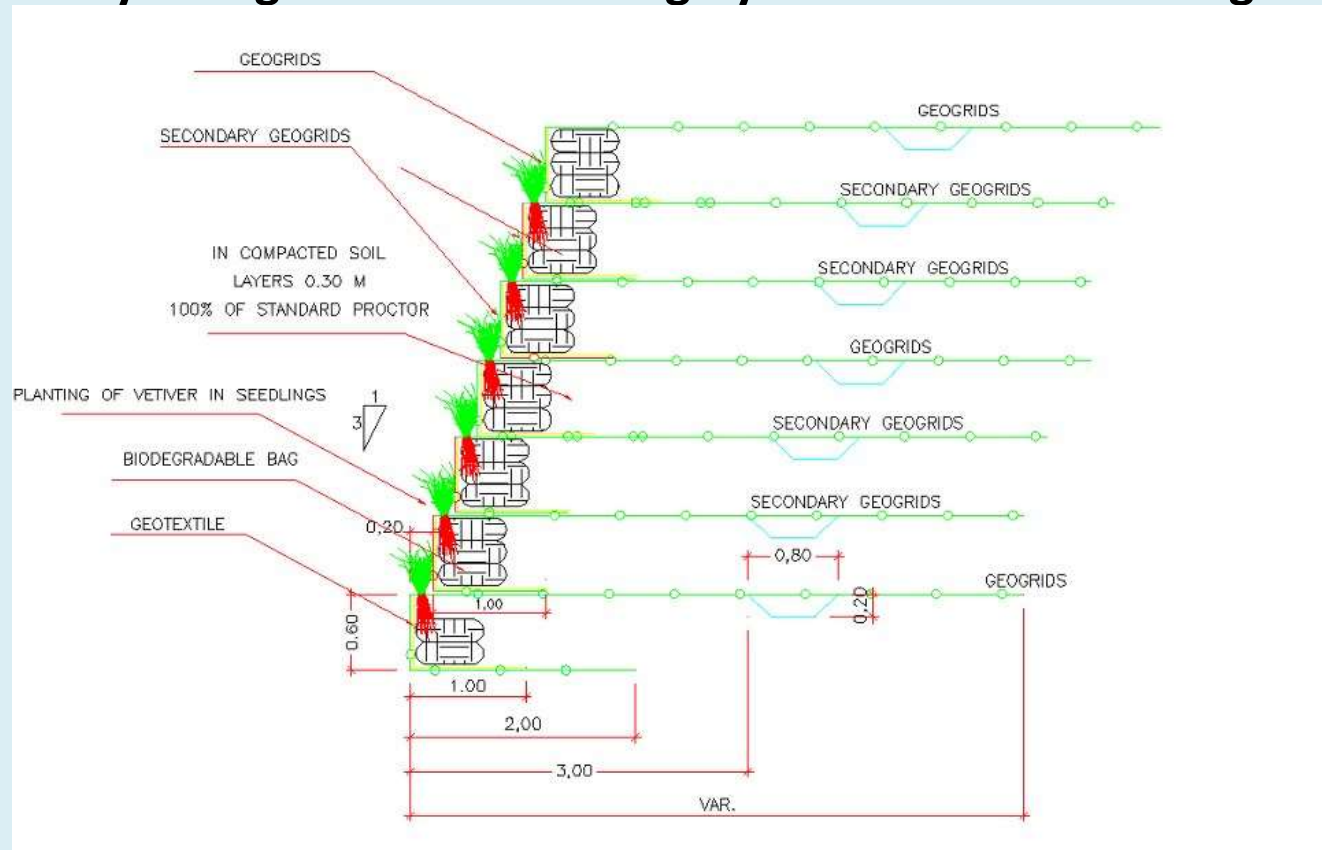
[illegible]

GEOGRIDS

SECONDARY GEOGRIDS

IN COMPACTED SOIL
LAYERS 0.30 M
100% OF STANDARD PROCTOR

PLANTING OF VETIVER IN SEEDLINGS

1
3

BIODEGRADABLE BAG

GEOTEXTILE

0,20

0.60

1.00

1.00

2,00

3,00

VAR.

GEOGRIDS

SECONDARY GEOGRIDS

SECONDARY GEOGRIDS

GEOGRIDS

SECONDARY GEOGRIDS

SECONDARY GEOGRIDS

0,80

0,20

GEOGRIDS